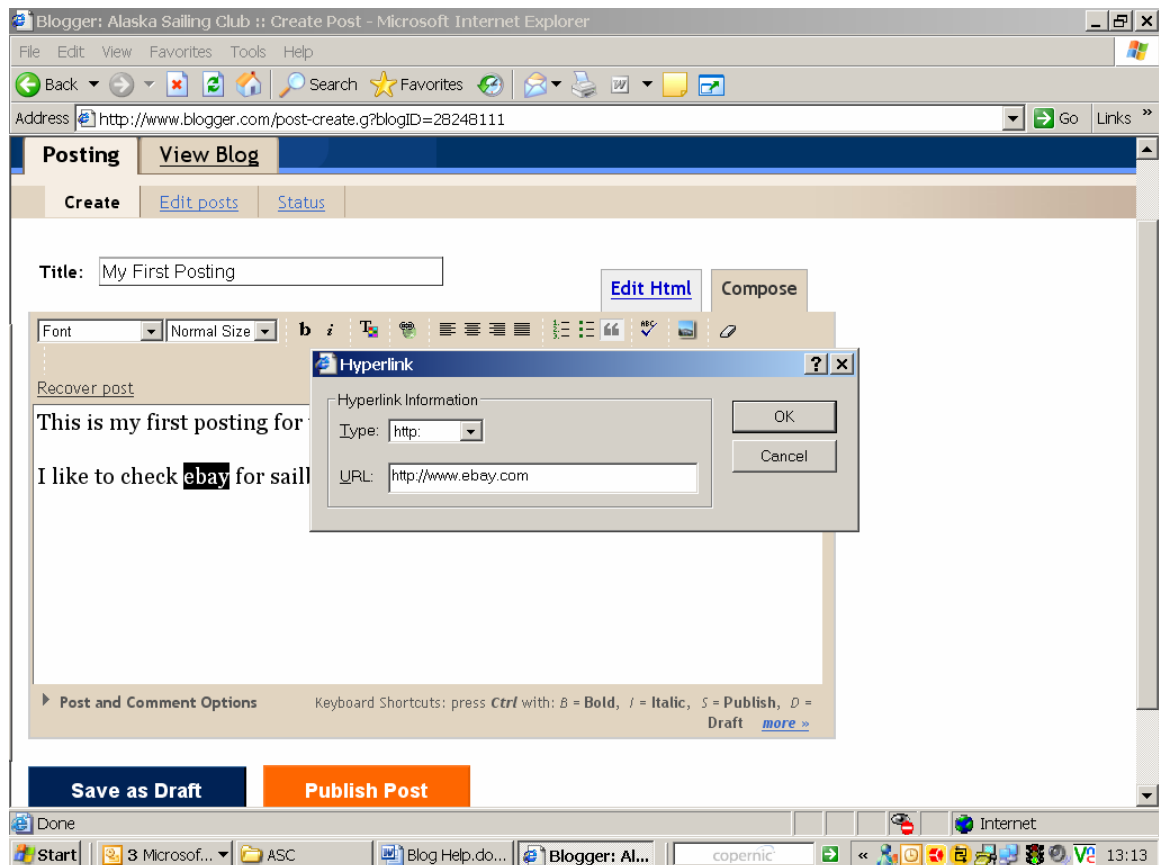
Blogger: Alaska Sailing Club :: Create Post - Microsoft Internet Explorer

File Edit View Favorites Tools Help

Back Search Favorites

Address http://www.blogger.com/post-create.g?blogID=28248111 Go Links »

Posting View Blog

Create Edit posts Status

Title: My First Posting

Edit Html Compose

Font Normal Size b i

Recover post

This is my first posting for

I like to check ebay for saili

Hyperlink ? ×

Hyperlink Information

Type: http:

URL: http://www.ebay.com

OK

Cancel

Post and Comment Options

Keyboard Shortcuts: press Ctrl with: B = Bold, I = Italic, S = Publish, D = Draft more »

Save as Draft Publish Post

Done Internet

Start 3 Microsof... ASC Blog Help.do... Blogger: Al... copernic 13:13